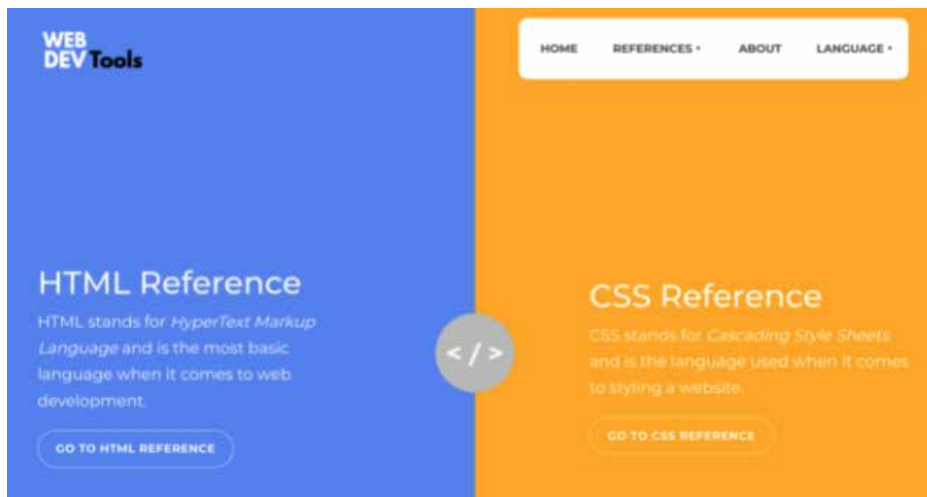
WEB DEV Tools

HOME REFERENCES ▾ ABOUT LANGUAGE ▾

HTML Reference

HTML stands for *HyperText Markup Language* and is the most basic language when it comes to web development.

GO TO HTML REFERENCE

</>

CSS Reference

CSS stands for *Cascading Style Sheets* and is the language used when it comes to styling a website.

GO TO CSS REFERENCE